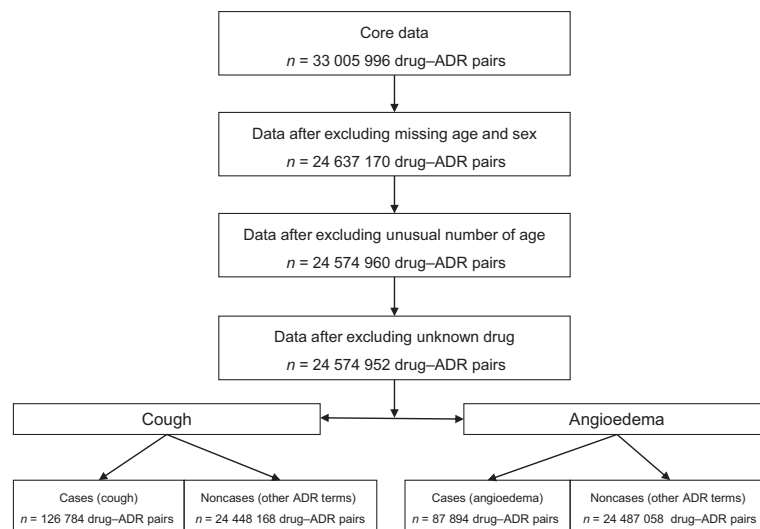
Core data
$n$ = 33 005 996 drug–ADR pairs

Data after excluding missing age and sex
$n$ = 24 637 170 drug–ADR pairs

Data after excluding unusual number of age
$n$ = 24 574 960 drug–ADR pairs

Data after excluding unknown drug
$n$ = 24 574 952 drug–ADR pairs

Cough

Angioedema

Cases (cough)
$n$ = 126 784 drug–ADR pairs

Noncases (other ADR terms)
$n$ = 24 448 168 drug–ADR pairs

Cases (angioedema)
$n$ = 87 894 drug–ADR pairs

Noncases (other ADR terms)
$n$ = 24 487 058 drug–ADR pairs